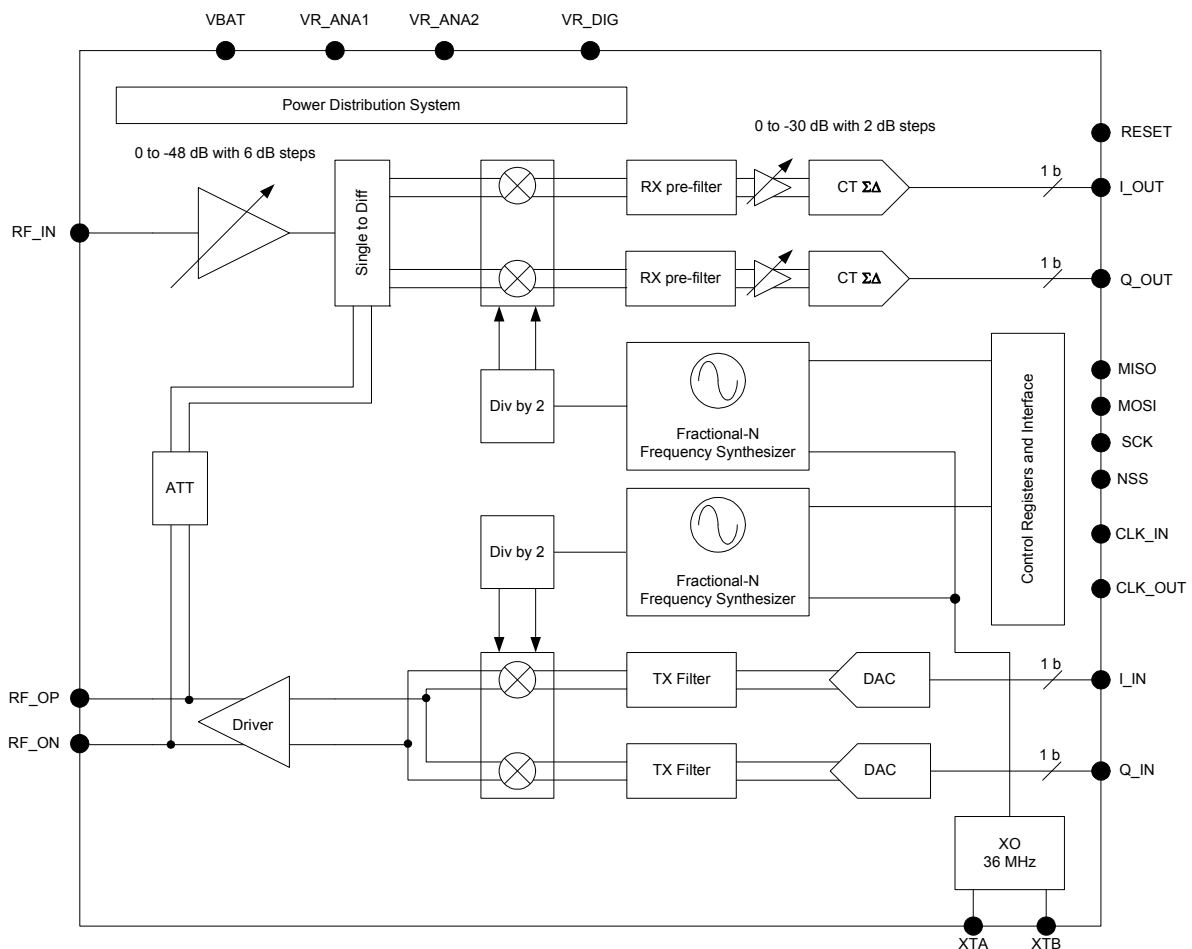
VBAT VR_ANA1 VR_ANA2 VR_DIG

Power Distribution System

0 to -48 dB with 6 dB steps

0 to -30 dB with 2 dB steps

RESET

RF_IN

Single to Diff

RX pre-filter

CT $\Sigma\Delta$

1 b

I_OUT

RX pre-filter

CT $\Sigma\Delta$

1 b

Q_OUT

Div by 2

Fractional-N Frequency Synthesizer

Control Registers and Interface

MISO

MOSI

SCK

NSS

ATT

Div by 2

Fractional-N Frequency Synthesizer

CLK_IN

CLK_OUT

RF_OP

Driver

RF_ON

TX Filter

DAC

1 b

I_IN

TX Filter

DAC

1 b

Q_IN

XO
36 MHz

XTA XTB